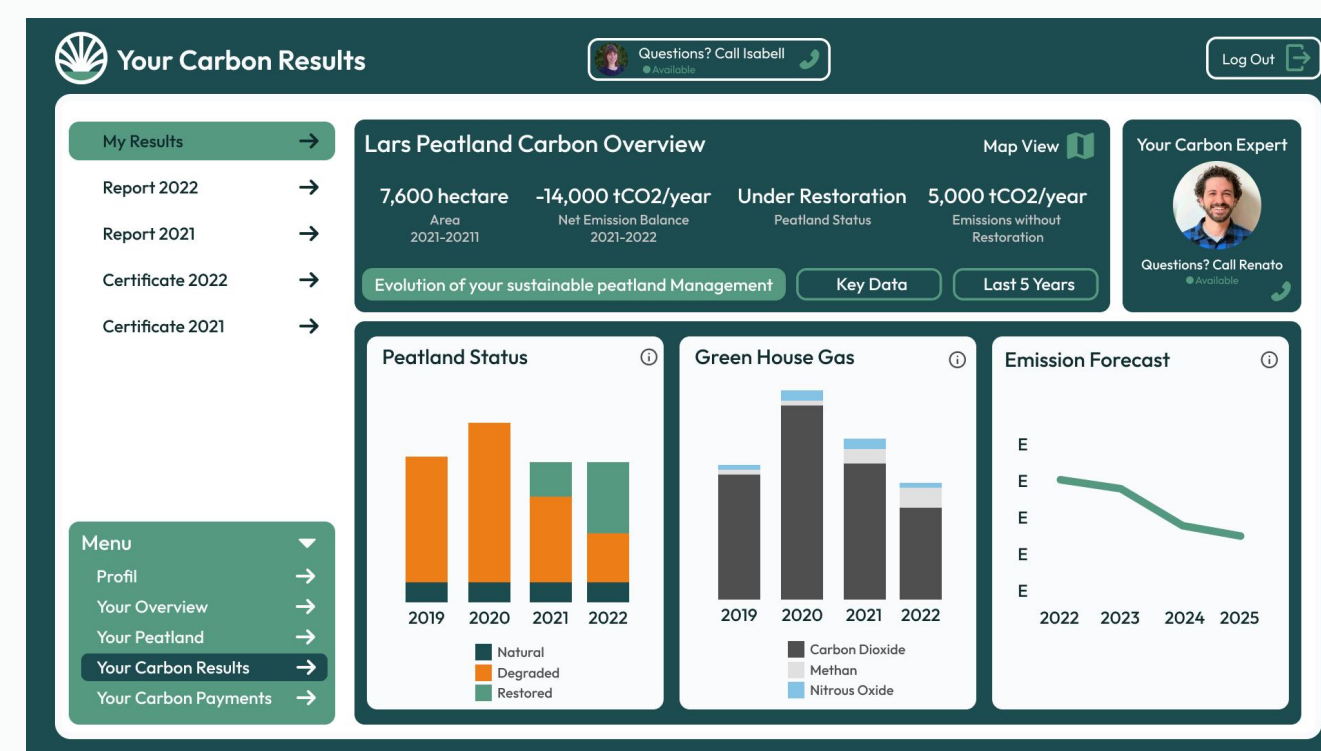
Your Carbon Results

Questions? Call Isabell
Available

Log Out

My Results
Report 2022
Report 2021
Certificate 2022
Certificate 2021

Lars Peatland Carbon Overview

Map View

7,600 hectare
Area
2021-20211

-14,000 tCO2/year
Net Emission Balance
2021-2022

Under Restoration
Peatland Status

5,000 tCO2/year
Emissions without Restoration

Evolution of your sustainable peatland Management

Key Data

Last 5 Years

Your Carbon Expert

Questions? Call Renato
Available

Peatland Status

2019 2020 2021 2022

Natural
Degraded
Restored

Green House Gas

2019 2020 2021 2022

Carbon Dioxide
Methan
Nitrous Oxide

Emission Forecast

E
E
E
E
E

2022 2023 2024 2025

Menu
Profil
Your Overview
Your Peatland
Your Carbon Results
Your Carbon Payments